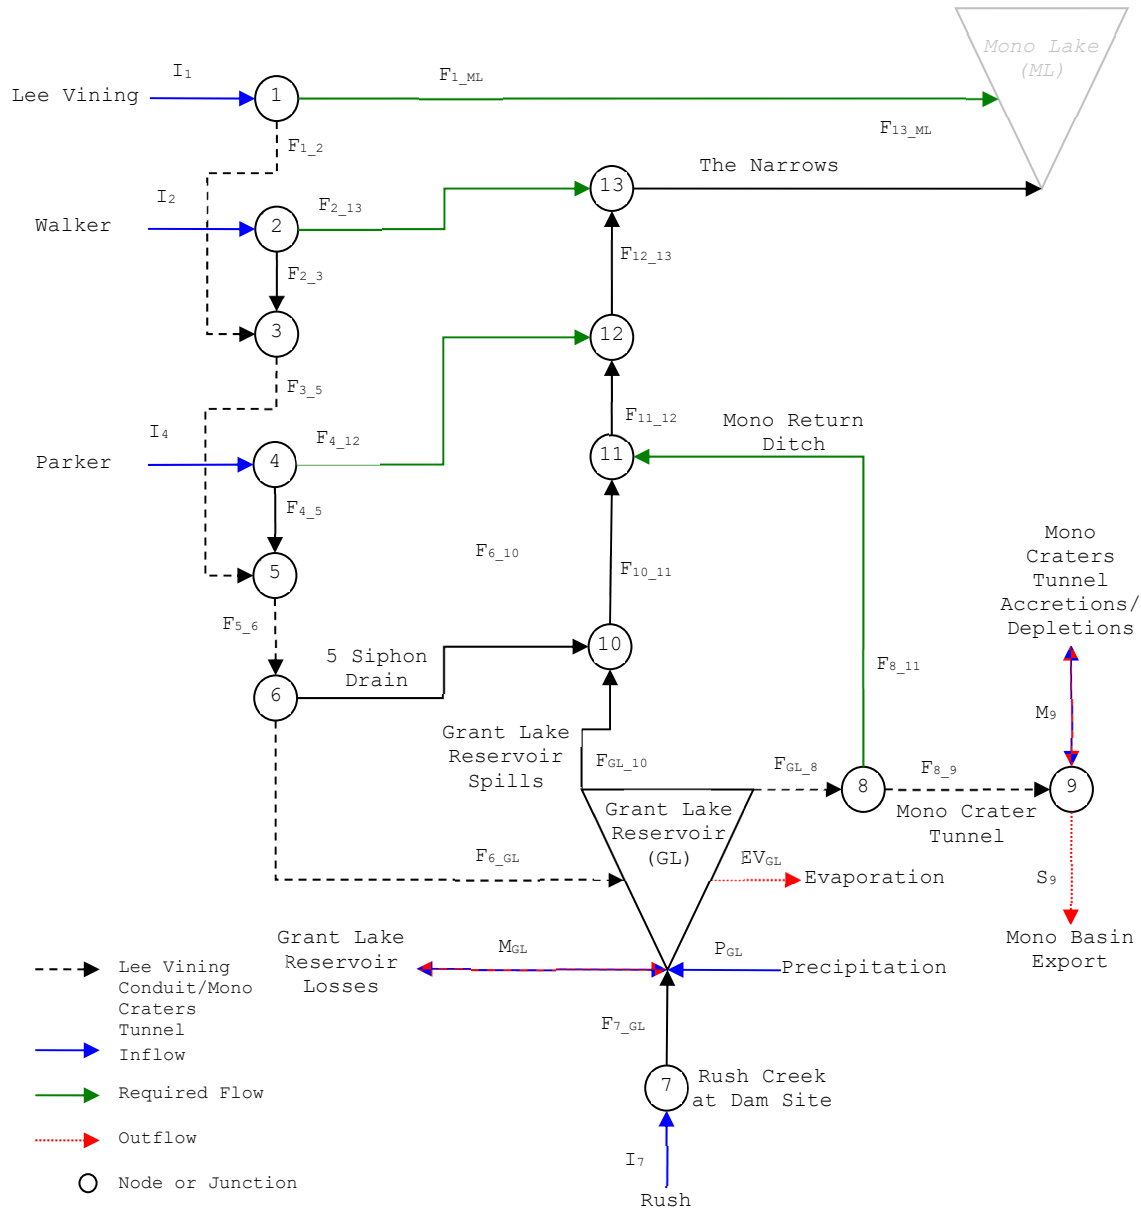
Mono Lake (ML)

$I_1$

Lee Vining

1

$F_{1\_ML}$

$F_{13\_ML}$

$F_{1\_2}$

The Narrows

13

$I_2$

Walker

2

$F_{2\_13}$

$F_{12\_13}$

$F_{2\_3}$

3

12

$F_{3\_5}$

$F_{11\_12}$

Mono Return Ditch

$I_4$

$F_{4\_12}$

Parker

4

11

$F_{4\_5}$

Mono Craters Tunnel Accretions/ Depletions

$F_{6\_10}$

5

$F_{10\_11}$

$F_{5\_6}$

5 Siphon Drain

10

$F_{8\_11}$

6

$M_9$

Grant Lake Reservoir Spills

$F_{GL\_10}$

$F_{GL\_8}$

8

$F_{8\_9}$

9

Grant Lake Reservoir (GL)

Mono Crater Tunnel

$F_{6\_GL}$

$EV_{GL}$

Evaporation

$S_9$

Grant Lake Reservoir Losses

$M_{GL}$

$P_{GL}$

Precipitation

Mono Basin Export

Lee Vining Conduit/Mono Craters Tunnel

$F_{7\_GL}$

Inflow

7

Rush Creek at Dam Site

Required Flow

Outflow

$I_7$

Node or Junction

Rush